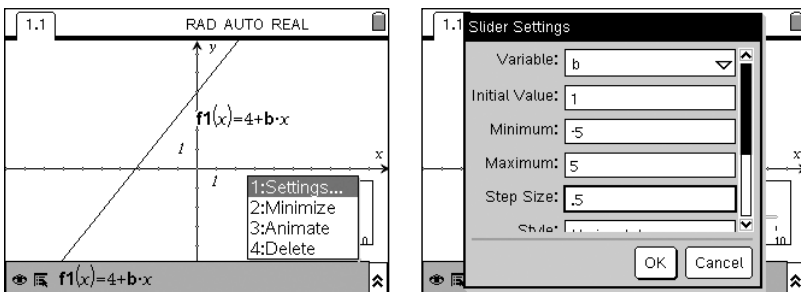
1.1

RAD AUTO REAL

y

$f1(x)=4+b\cdot x$

1

x

1

1:Settings...
2:Minimize
3:Animate
4:Delete

$f1(x)=4+b\cdot x$

1.1

Slider Settings

Variable: b

Initial Value: 1

Minimum: -5

Maximum: 5

Step Size: .5

Style: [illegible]

OK

Cancel

x

10